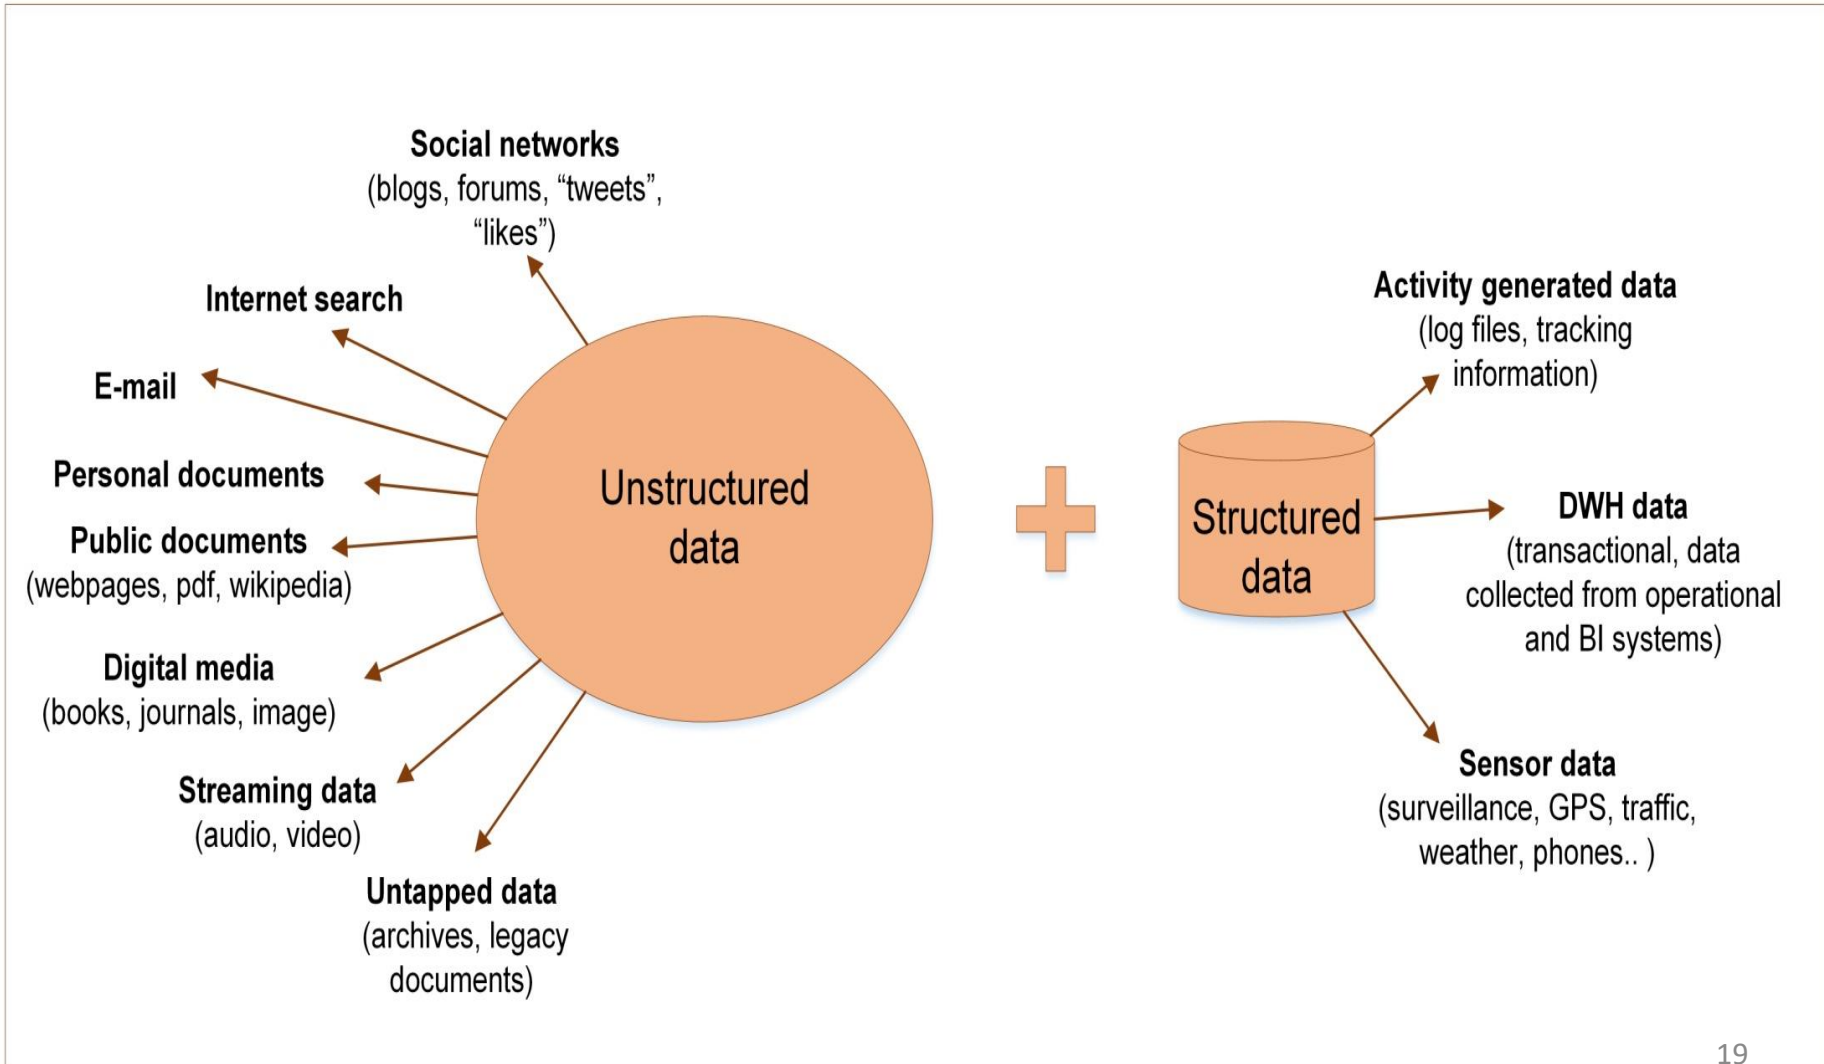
Social networks
(blogs, forums, “tweets”, “likes”)

Internet search

E-mail

Personal documents

Public documents
(webpages, pdf, wikipedia)

Digital media
(books, journals, image)

Streaming data
(audio, video)

Untapped data
(archives, legacy documents)

Unstructured data

Structured data

Activity generated data
(log files, tracking information)

DWH data
(transactional, data collected from operational and BI systems)

Sensor data
(surveillance, GPS, traffic, weather, phones.. )

19